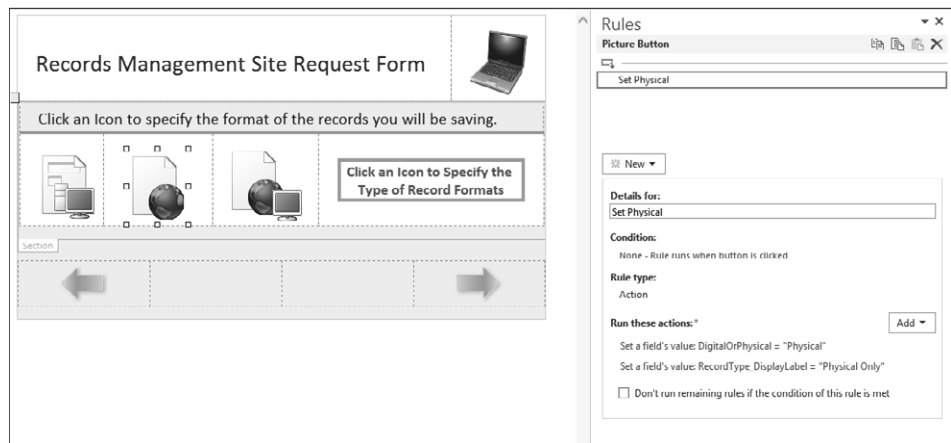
Records Management Site Request Form

Click an Icon to specify the format of the records you will be saving.

Click an Icon to Specify the Type of Record Formats

Section

Rules

Picture Button

Set Physical

New

Details for:

Set Physical

Condition:

None - Rule runs when button is clicked

Rule type:

Action

Run these actions:*

Add

Set a field's value: DigitalOrPhysical = "Physical"

Set a field's value: RecordType_DisplayLabel = "Physical Only"

Don't run remaining rules if the condition of this rule is met